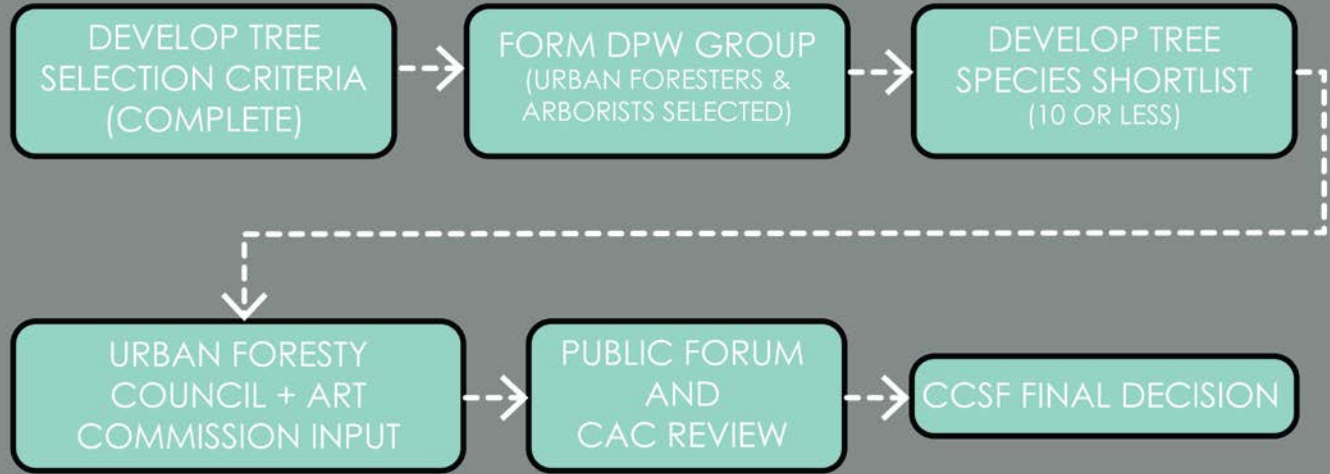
DEVELOP TREE SELECTION CRITERIA (COMPLETE)

FORM DPW GROUP (URBAN FORESTERS & ARBORISTS SELECTED)

DEVELOP TREE SPECIES SHORTLIST (10 OR LESS)

URBAN FORESTY COUNCIL + ART COMMISSION INPUT

PUBLIC FORUM AND CAC REVIEW

CCSF FINAL DECISION